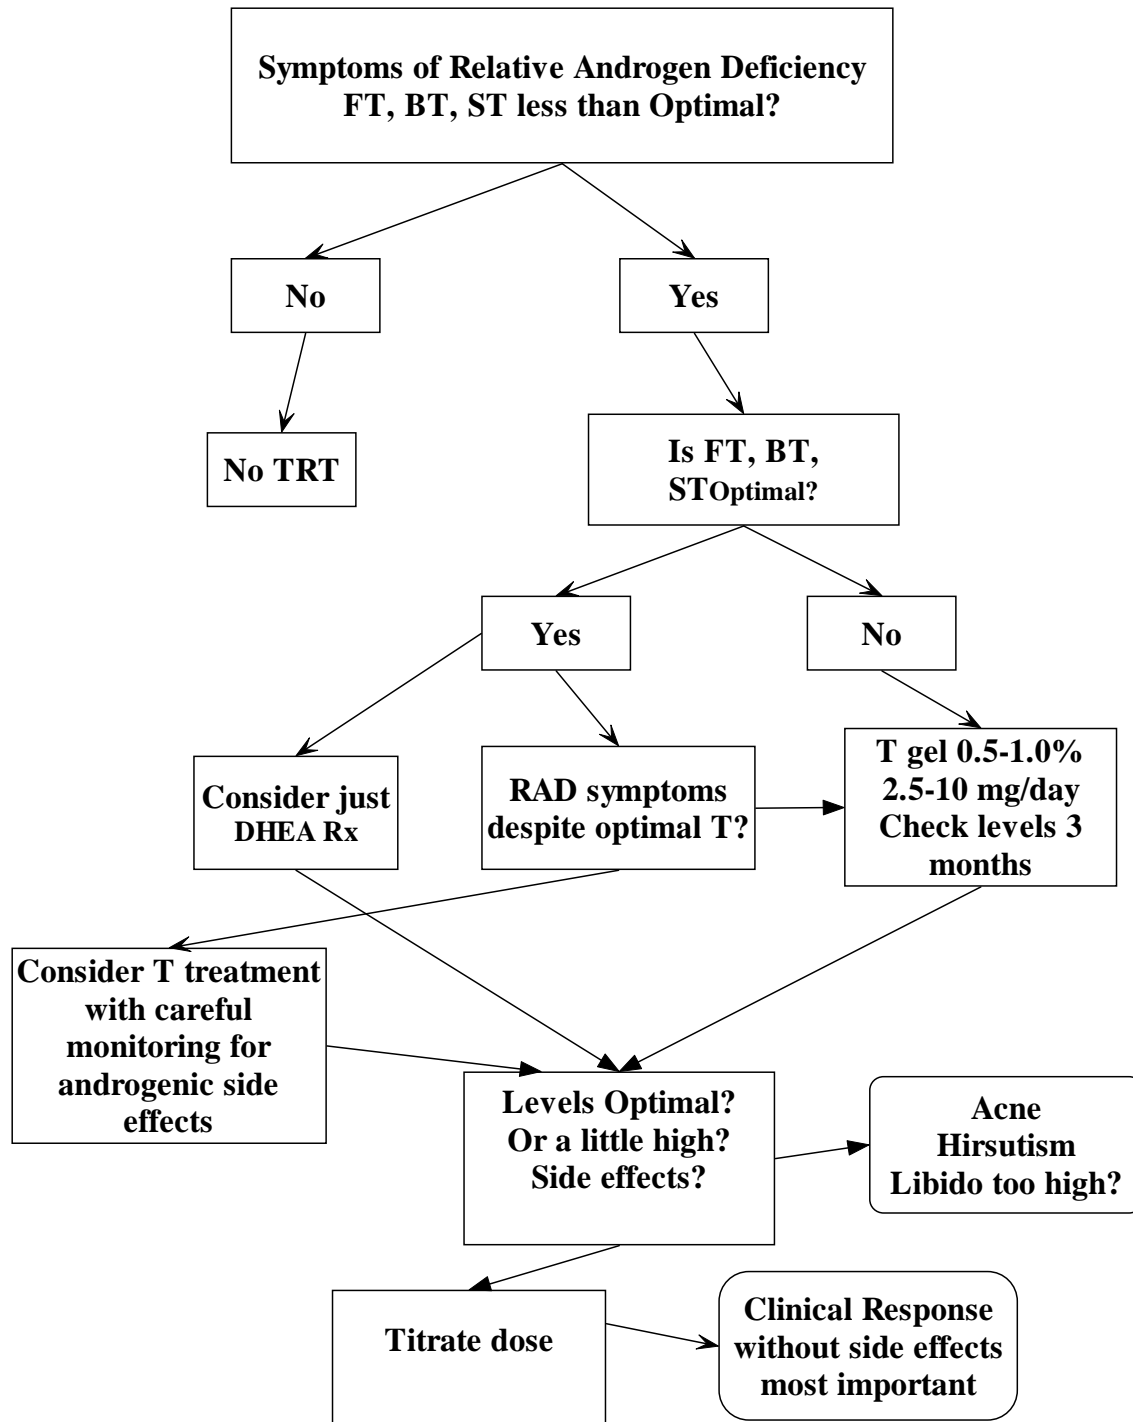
Symptoms of Relative Androgen Deficiency
FT, BT, ST less than Optimal?

No

Yes

No TRT

Is FT, BT, STOptimal?

Yes

No

Consider just DHEA Rx

RAD symptoms despite optimal T?

T gel 0.5-1.0%
2.5-10 mg/day
Check levels 3 months

Consider T treatment with careful monitoring for androgenic side effects

Levels Optimal?
Or a little high?
Side effects?

Acne
Hirsutism
Libido too high?

Titrate dose

Clinical Response without side effects most important